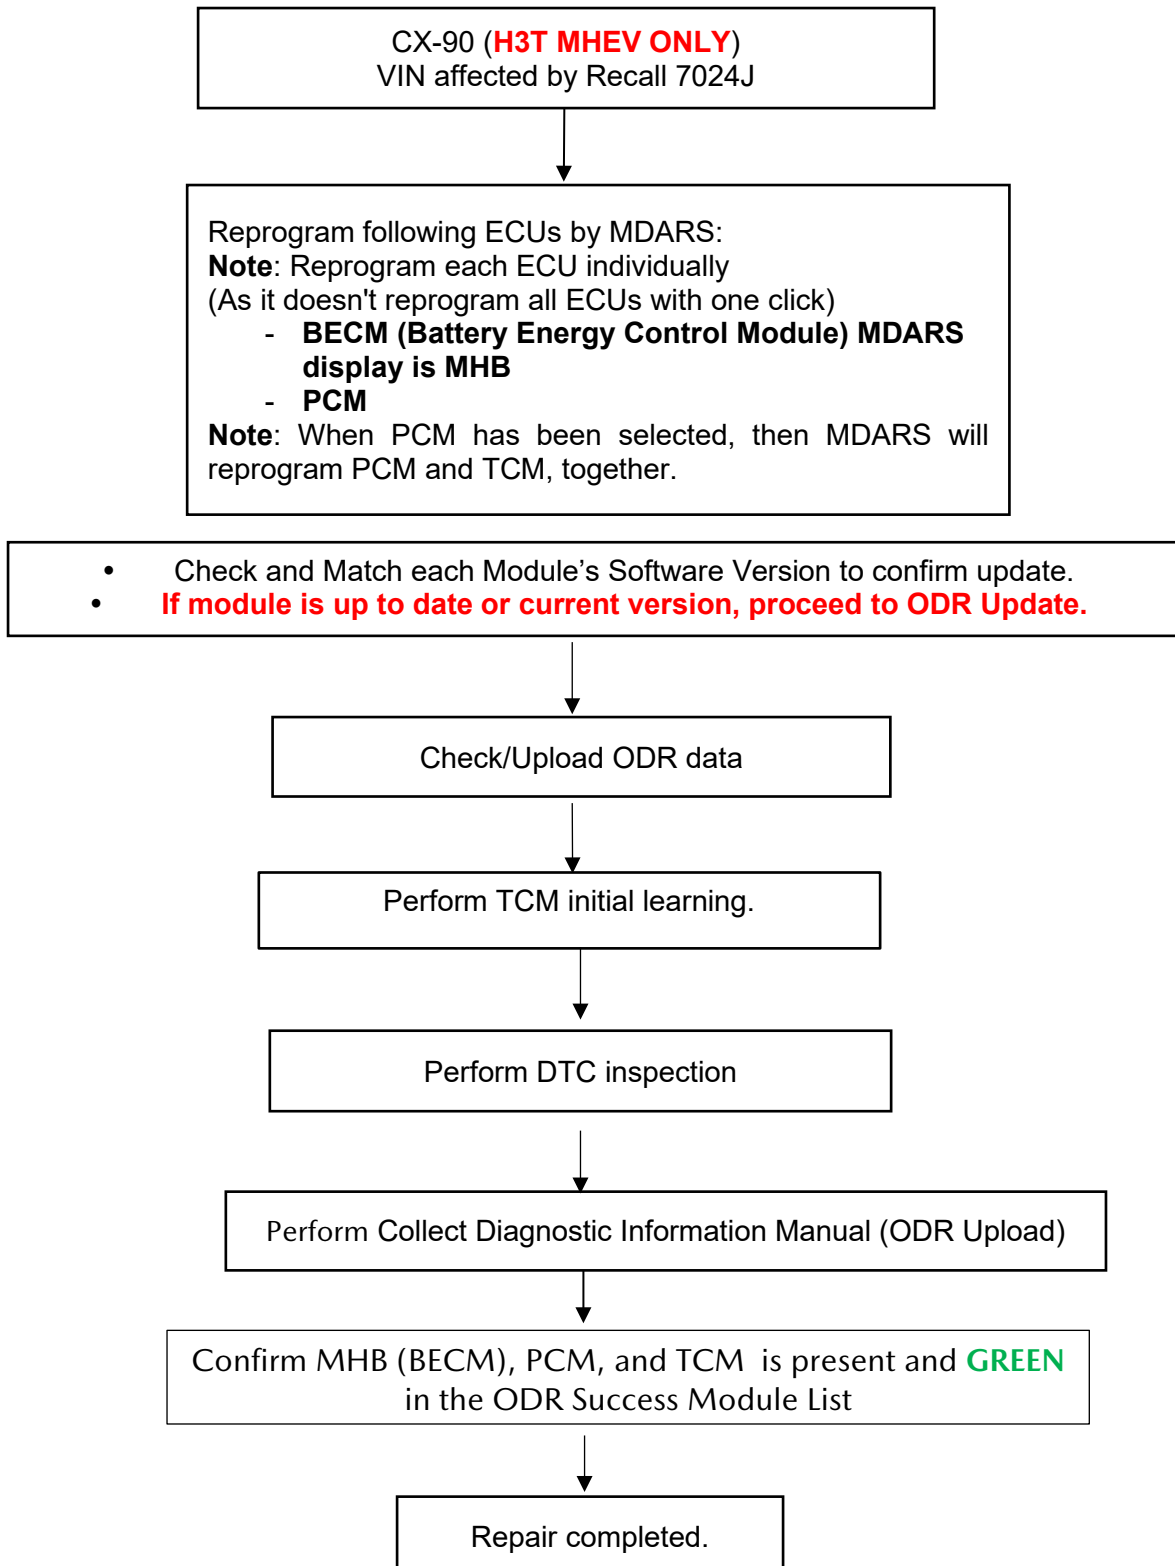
CX-90 (H3T MHEV ONLY)
VIN affected by Recall 7024J

Reprogram following ECUs by MDARS:
Note: Reprogram each ECU individually
(As it doesn't reprogram all ECUs with one click)
- BECM (Battery Energy Control Module) MDARS display is MHB
- PCM
Note: When PCM has been selected, then MDARS will reprogram PCM and TCM, together.

• Check and Match each Module's Software Version to confirm update.
• If module is up to date or current version, proceed to ODR Update.

Check/Upload ODR data

Perform TCM initial learning.

Perform DTC inspection

Perform Collect Diagnostic Information Manual (ODR Upload)

Confirm MHB (BECM), PCM, and TCM is present and GREEN in the ODR Success Module List

Repair completed.